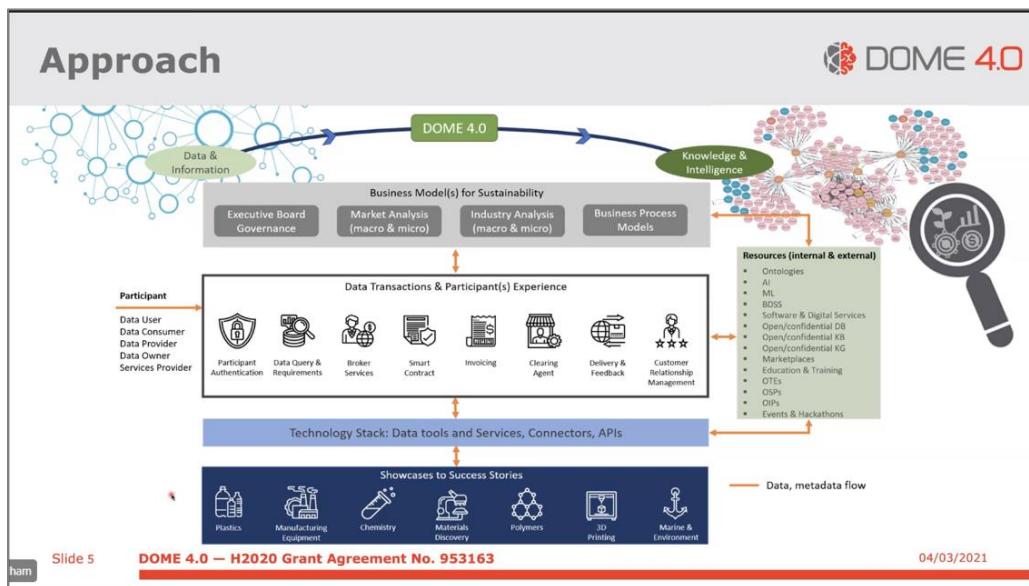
Approach

DOME 4.0

DOME 4.0

Data & Information

Knowledge & Intelligence

Business Model(s) for Sustainability

Executive Board Governance

Market Analysis (macro & micro)

Industry Analysis (macro & micro)

Business Process Models

Resources (internal & external)
Ontologies
AI
ML
BDSS
Software & Digital Services
Open/confidential DB
Open/confidential KB
Open/confidential KG
Marketplaces
Education & Training
OTEs
OSPs
OIPs
Events & Hackathons

Participant
Data User
Data Consumer
Data Provider
Data Owner
Services Provider

Data Transactions & Participant(s) Experience

Participant Authentication

Data Query & Requirements

Broker Services

Smart Contract

Invoicing

Clearing Agent

Delivery & Feedback

Customer Relationship Management

Technology Stack: Data tools and Services, Connectors, APIs

Showcases to Success Stories

Plastics

Manufacturing Equipment

Chemistry

Materials Discovery

Polymers

3D Printing

Marine & Environment

Data, metadata flow

ham

Slide 5

DOME 4.0 — H2020 Grant Agreement No. 953163

04/03/2021